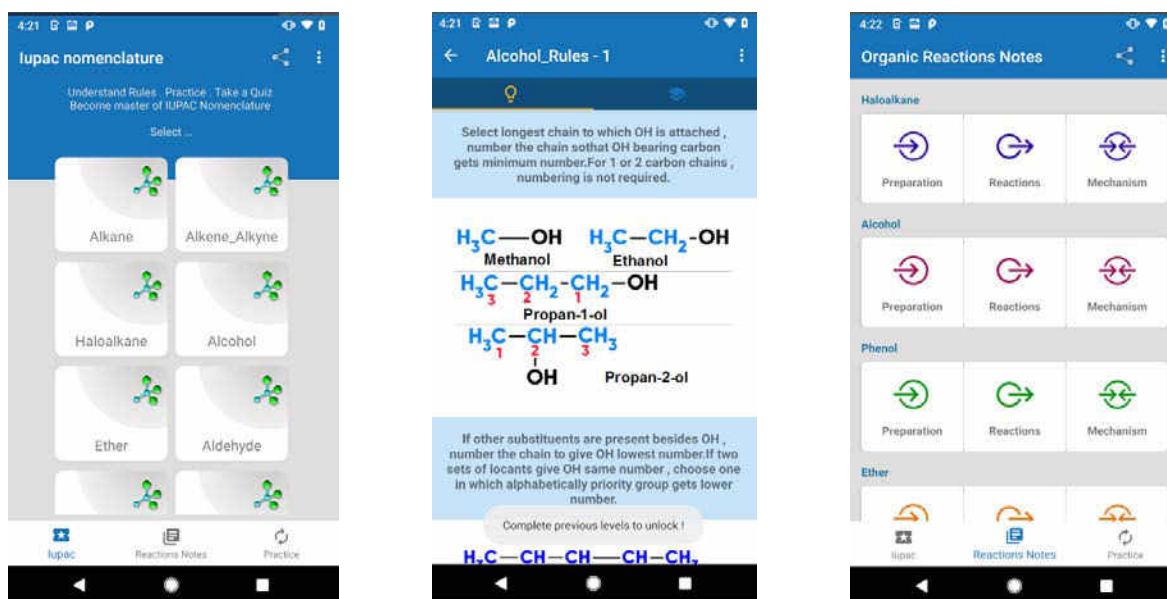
4:21

Iupac nomenclature

Understand Rules . Practice . Take a Quiz
Become master of IUPAC Nomenclature

Select ...

Alkane

Alkene_Alkyne

Haloalkane

Alcohol

Ether

Aldehyde

Iupac

Reactions Notes

Practice

4:21

Alcohol_Rules - 1

Select longest chain to which OH is attached , number the chain sothat OH bearing carbon gets minimum number.For 1 or 2 carbon chains , numbering is not required.

$H_3C$—OH
Methanol

$H_3C-CH_2$-OH
Ethanol

$H_3C-CH_2-CH_2$—OH
3 2 1
Propan-1-ol

$H_3C-CH-CH_3$
1 2 3
OH
Propan-2-ol

If other substituents are present besides OH , number the chain to give OH lowest number.If two sets of locants give OH same number , choose one in which alphabetically priority group gets lower number.

Complete previous levels to unlock !

$H_3C$—CH—CH—CH—$CH_3$

4:22

Organic Reactions Notes

Haloalkane

Preparation

Reactions

Mechanism

Alcohol

Preparation

Reactions

Mechanism

Phenol

Preparation

Reactions

Mechanism

Ether

Iupac

Reactions Notes

Practice